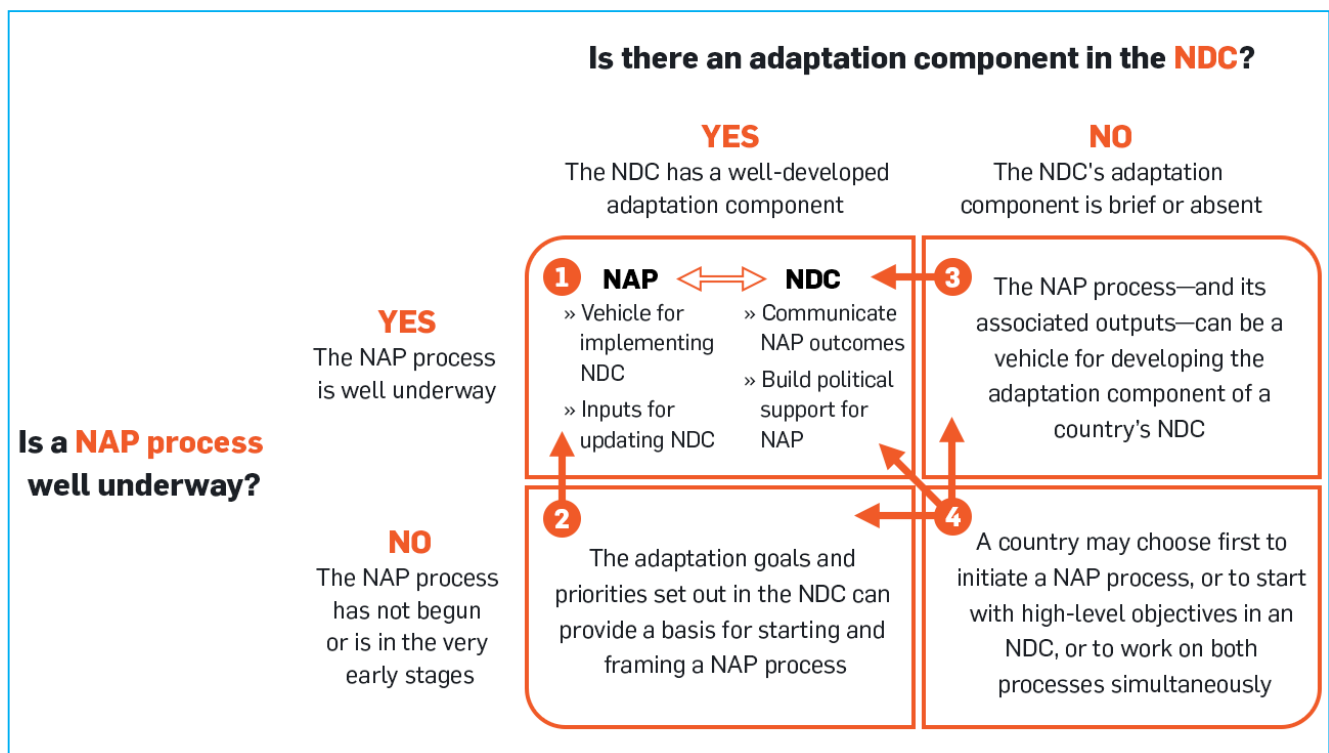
Is there an adaptation component in the NDC?

YES
The NDC has a well-developed adaptation component

NO
The NDC's adaptation component is brief or absent

Is a NAP process well underway?

YES
The NAP process is well underway

1 NAP NDC
» Vehicle for implementing NDC
» Inputs for updating NDC
» Communicate NAP outcomes
» Build political support for NAP

3
The NAP process—and its associated outputs—can be a vehicle for developing the adaptation component of a country's NDC

NO
The NAP process has not begun or is in the very early stages

2
The adaptation goals and priorities set out in the NDC can provide a basis for starting and framing a NAP process

4
A country may choose first to initiate a NAP process, or to start with high-level objectives in an NDC, or to work on both processes simultaneously